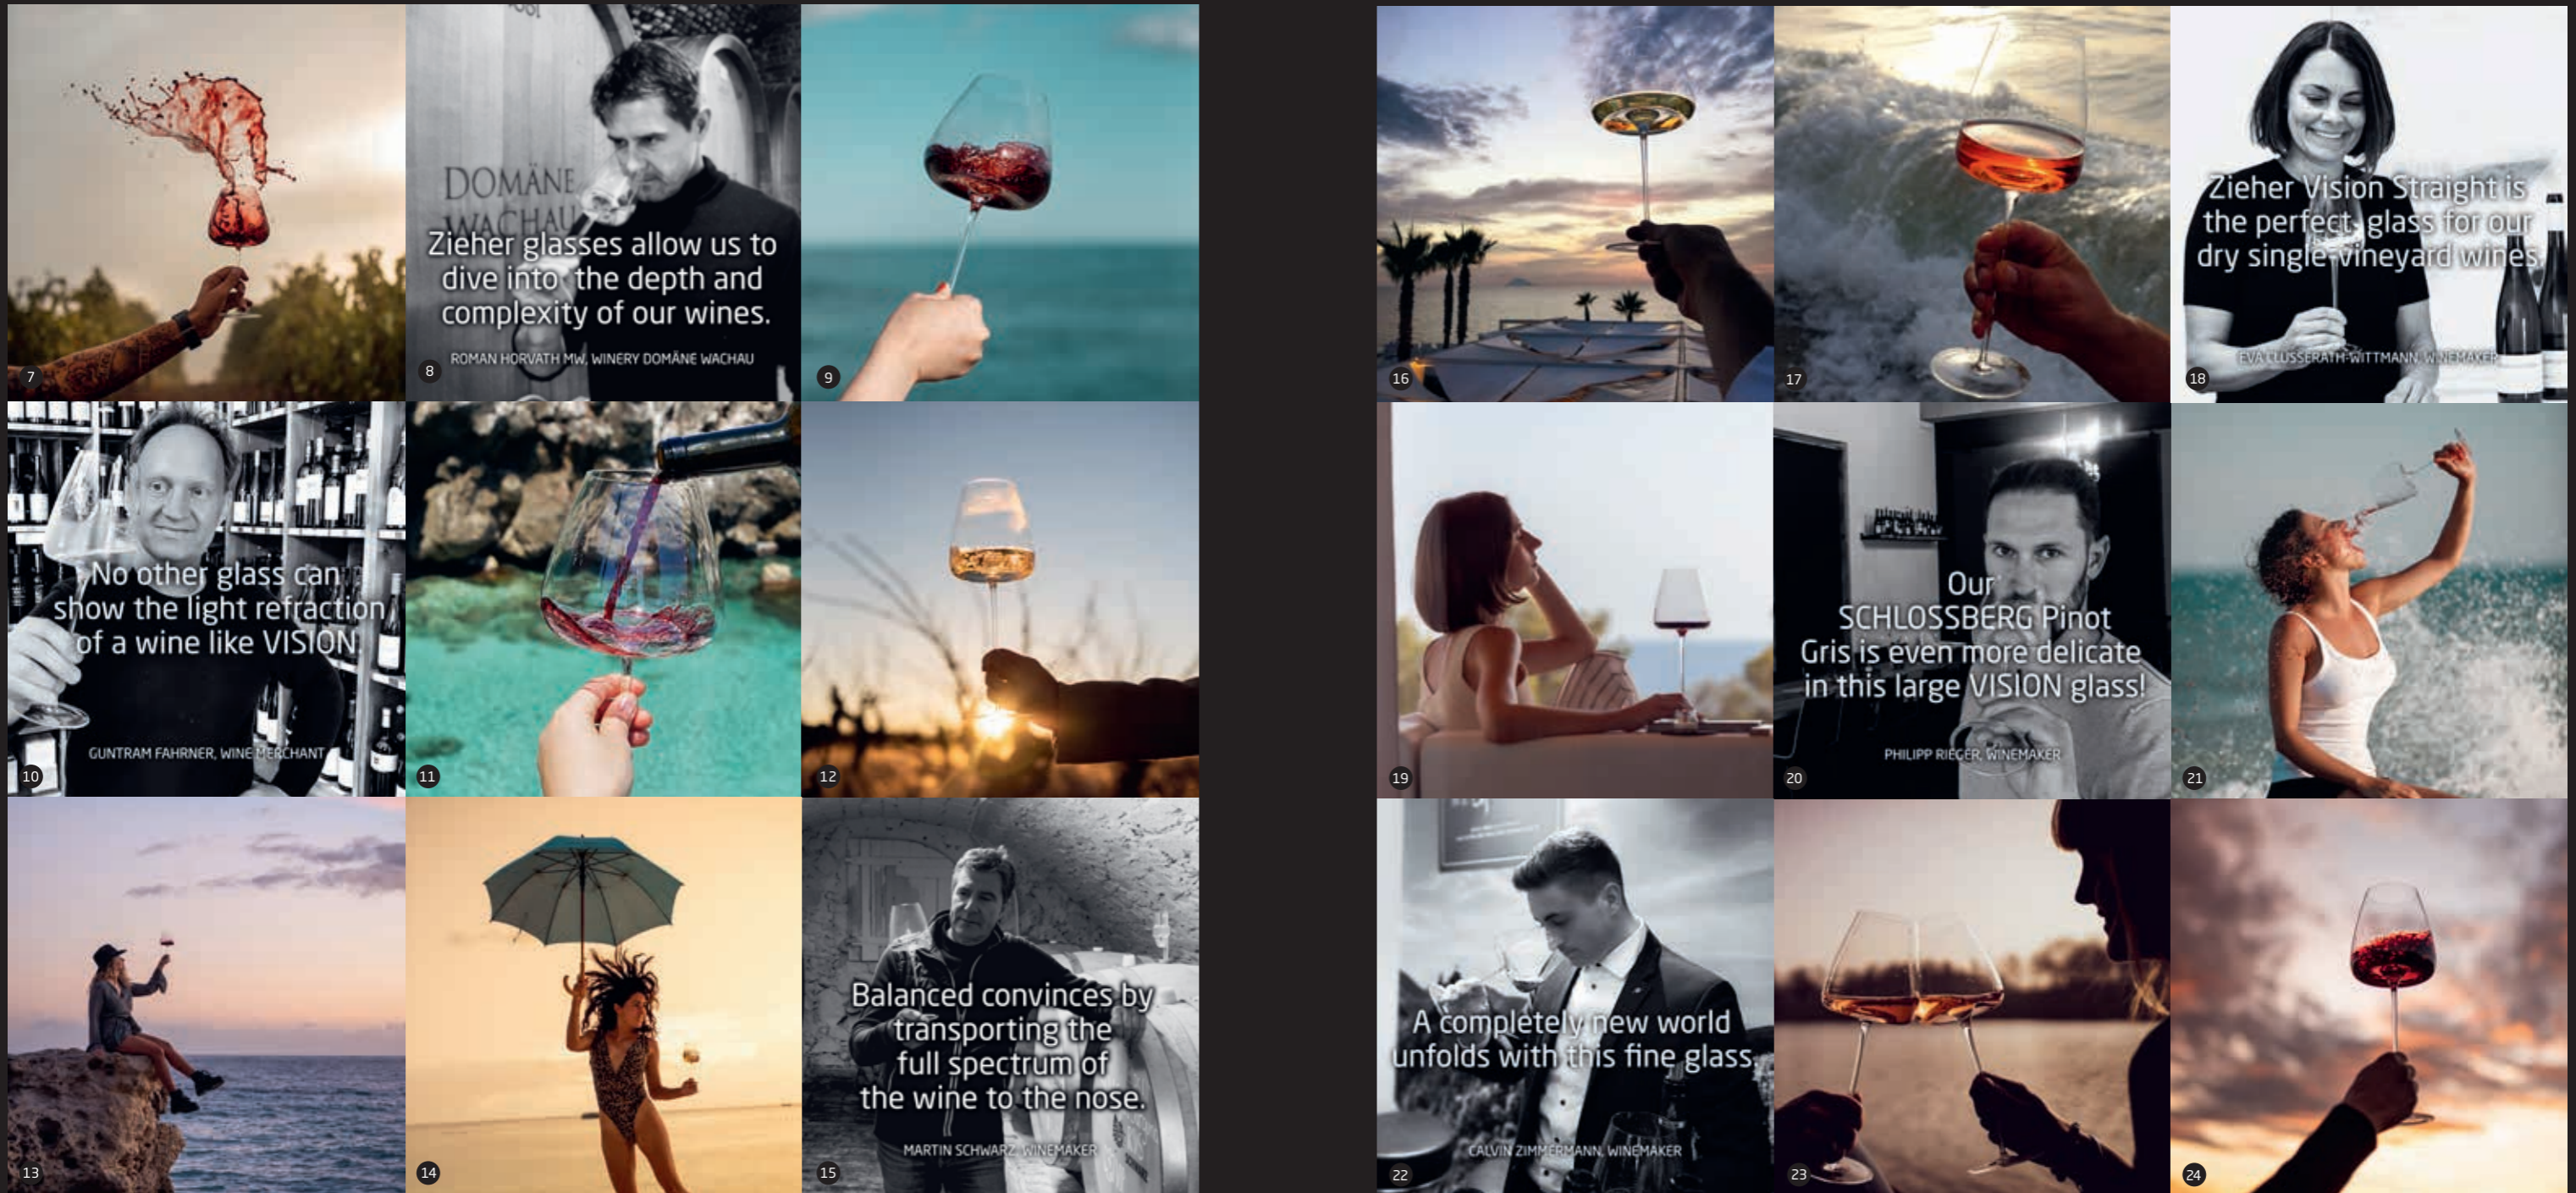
7

DOMÄNE WACHAU

Zieher glasses allow us to dive into the depth and complexity of our wines.

ROMAN HORVATH MW, WINERY DOMÄNE WACHAU

8

9

No other glass can show the light refraction of a wine like VISION.

GUNTRAM FAHRNER, WINE MERCHANT

10

11

12

13

14

Balanced convinces by transporting the full spectrum of the wine to the nose.

MARTIN SCHWARZ, WINEMAKER

15

16

17

Zieher Vision Straight is the perfect glass for our dry single vineyard wines.

EVA CLUSSERATH-WITTMANN, WINEMAKER

18

19

Our SCHLOSSBERG Pinot Gris is even more delicate in this large VISION glass!

PHILIPP RIEGER, WINEMAKER

20

21

A completely new world unfolds with this fine glass.

CALVIN ZIMMERMANN, WINEMAKER

22

23

24